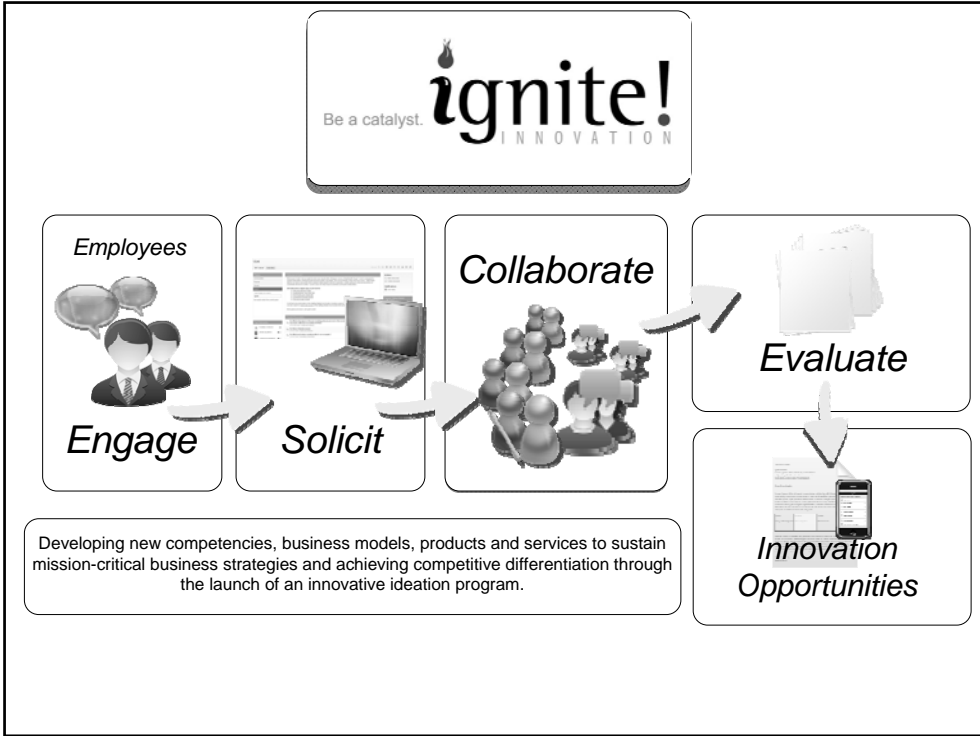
Be a catalyst. ignite! INNOVATION

Employees

Engage

Solicit

Collaborate

Evaluate

Innovation Opportunities

Developing new competencies, business models, products and services to sustain mission-critical business strategies and achieving competitive differentiation through the launch of an innovative ideation program.